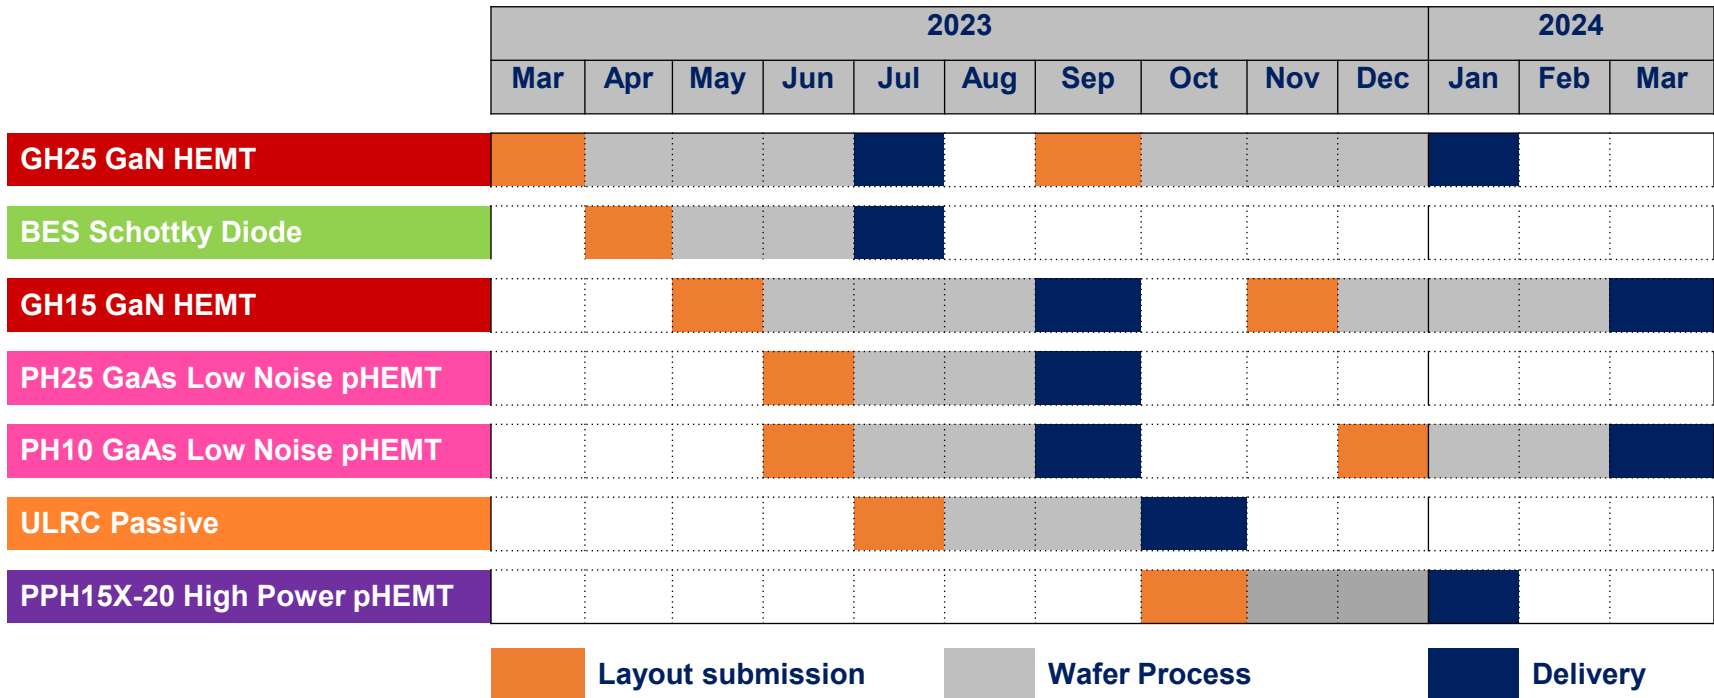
| | 2023 | | | | | | | | | | 2024 | | |
|---|---|---|---|---|---|---|---|---|---|---|---|---|---|
| | Mar | Apr | May | Jun | Jul | Aug | Sep | Oct | Nov | Dec | Jan | Feb | Mar |
| GH25 GaN HEMT | | | | | | | | | | | | | |
| BES Schottky Diode | | | | | | | | | | | | | |
| GH15 GaN HEMT | | | | | | | | | | | | | |
| PH25 GaAs Low Noise pHEMT | | | | | | | | | | | | | |
| PH10 GaAs Low Noise pHEMT | | | | | | | | | | | | | |
| ULRC Passive | | | | | | | | | | | | | |
| PPH15X-20 High Power pHEMT | | | | | | | | | | | | | |

Layout submission

Wafer Process

Delivery